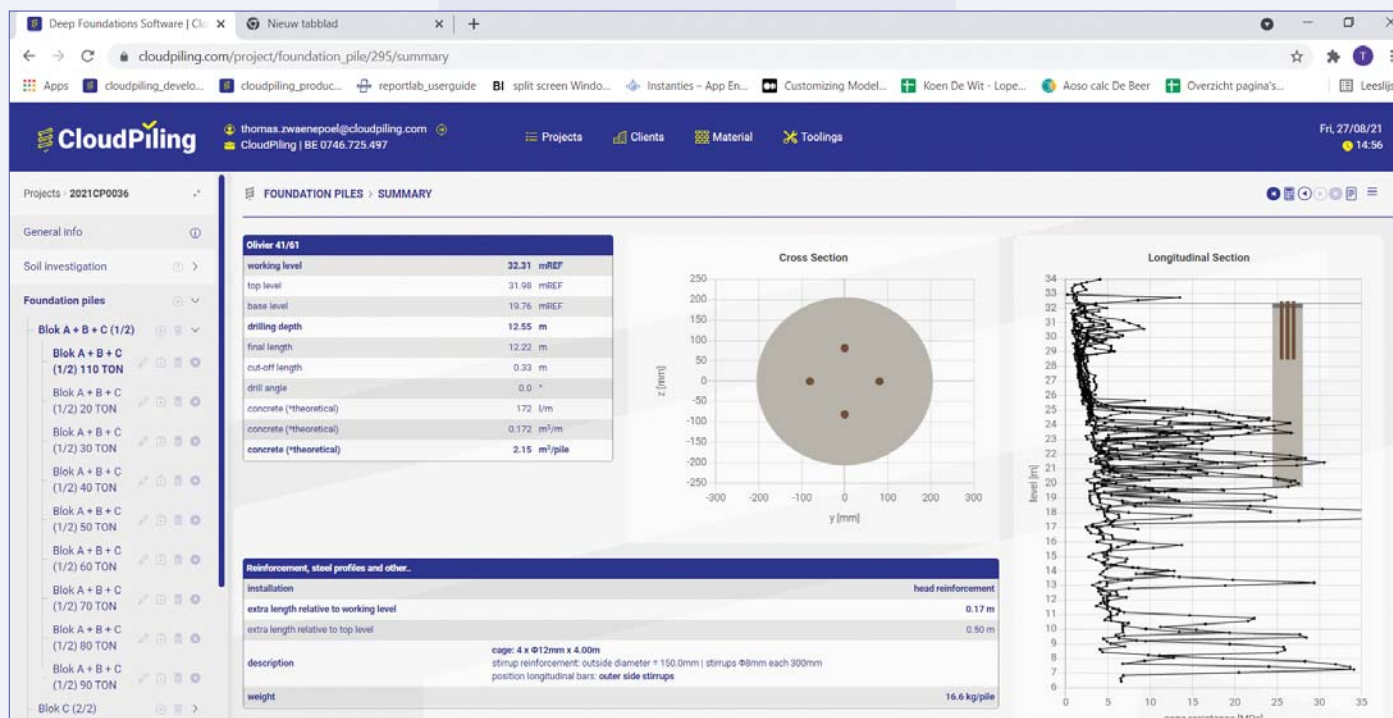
Deep Foundations Software | Cl× Nieuw tabblad × +

cloudpiling.com/project/foundation_pile/295/summary

Apps cloudpiling_develo... cloudpiling_produc... reportlab_userguide BI split screen Windo... Instanties - App En... Customizing Model... Koen De Wit - Lope... Aoso calc De Beer Overzicht pagina's... Leeslijst

CloudPiling

thomas.zwaenepoel@cloudpiling.com
CloudPiling | BE 0746.725.497

Projects Clients Material Toolings

Fri, 27/08/21
14:56

Projects › 2021CP0036

General info

Soil investigation

Foundation piles

Blok A + B + C (1/2)

Blok A + B + C (1/2) 110 TON

Blok A + B + C (1/2) 20 TON

Blok A + B + C (1/2) 30 TON

Blok A + B + C (1/2) 40 TON

Blok A + B + C (1/2) 50 TON

Blok A + B + C (1/2) 60 TON

Blok A + B + C (1/2) 70 TON

Blok A + B + C (1/2) 80 TON

Blok A + B + C (1/2) 90 TON

Blok C (2/2)

FOUNDATION PILES › SUMMARY

| Olivier 41/61 | |
|---|---|
| working level | 32.31 mREF |
| top level | 31.98 mREF |
| base level | 19.76 mREF |
| drilling depth | 12.55 m |
| final length | 12.22 m |
| cut-off length | 0.33 m |
| drill angle | 0.0 ° |
| concrete (*theoretical) | 172 l/m |
| concrete (*theoretical) | 0.172 m³/m |
| concrete (*theoretical) | 2.15 m³/pile |

Cross Section

250 200 150 100 50 0 -50 -100 -150 -200 -250

z [mm]

-300 -200 -100 0 100 200 300

y [mm]

Longitudinal Section

34 33 32 31 30 29 28 27 26 25 24 23 22 21 20 19 18 17 16 15 14 13 12 11 10 9 8 7 6

level [m]

0 5 10 15 20 25 30 35

cone resistance [MPa]

| Reinforcement, steel profiles and other.. | |
|---|---|
| installation | head reinforcement |
| extra length relative to working level | 0.17 m |
| extra length relative to top level | 0.50 m |
| description | cage: 4 x Φ12mm x 4.00m<br>stirrup reinforcement: outside diameter = 150.0mm \| stirrups Φ8mm each 300mm<br>position longitudinal bars: outer side stirrups |
| weight | 16.6 kg/pile |